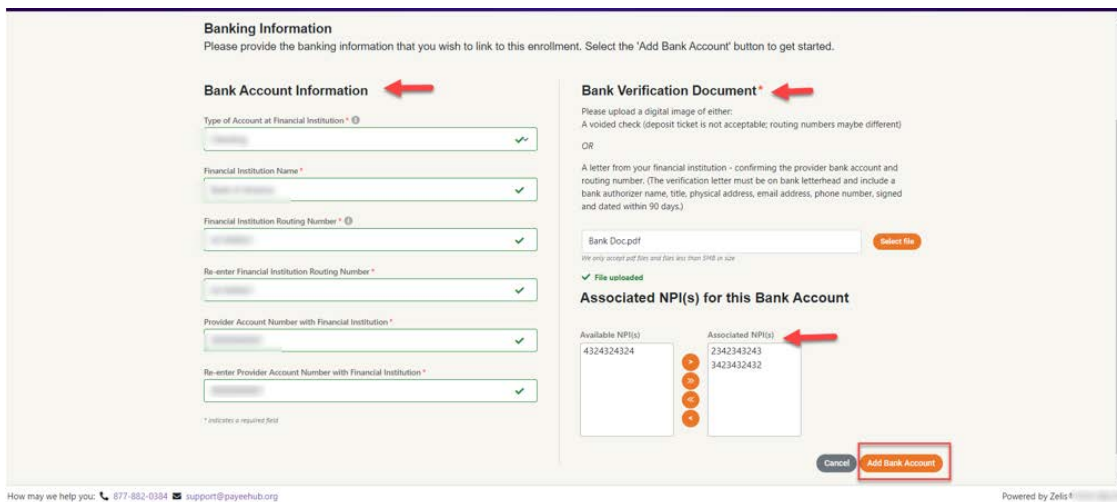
Banking Information

Please provide the banking information that you wish to link to this enrollment. Select the 'Add Bank Account' button to get started.

Bank Account Information

Type of Account at Financial Institution *

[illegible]

Financial Institution Name *

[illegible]

Financial Institution Routing Number *

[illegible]

Re-enter Financial Institution Routing Number *

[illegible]

Provider Account Number with Financial Institution *

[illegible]

Re-enter Provider Account Number with Financial Institution *

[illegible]

* indicates a required field

Bank Verification Document*

Please upload a digital image of either:
A voided check (deposit ticket is not acceptable; routing numbers maybe different)

OR

A letter from your financial institution - confirming the provider bank account and routing number. (The verification letter must be on bank letterhead and include a bank authorizer name, title, physical address, email address, phone number, signed and dated within 90 days.)

Bank Doc.pdf

Select file

We only accept pdf files and files less than 5MB in size

File uploaded

Associated NPI(s) for this Bank Account

Available NPI(s)

4324324324

Associated NPI(s)

2342343243
3423432432

Cancel

Add Bank Account

How may we help you: 877-882-0384 support@payeehub.org

Powered by Zelis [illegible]